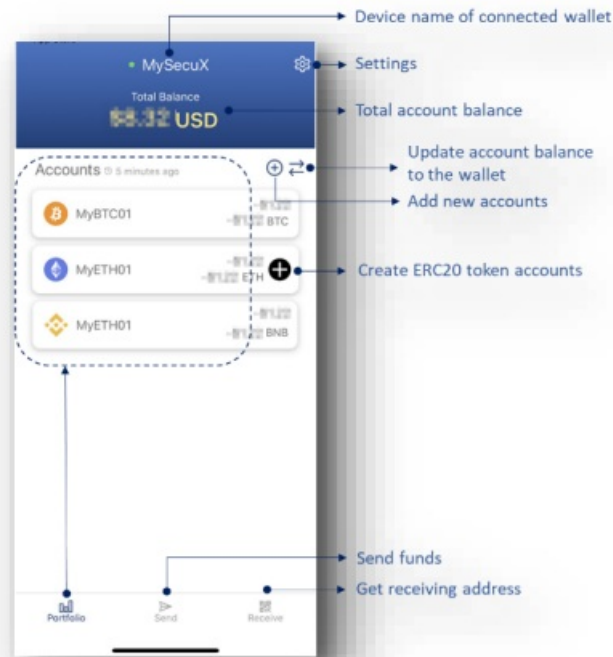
Device name of connected wallet

MySecuX

Settings

Total Balance

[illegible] USD

Total account balance

Accounts 5 minutes ago

Update account balance to the wallet

Add new accounts

MyBTC01

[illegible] BTC

MyETH01

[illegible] ETH

Create ERC20 token accounts

MyETH01

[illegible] BNB

Send funds

Get receiving address

Portfolio

Send

Receive